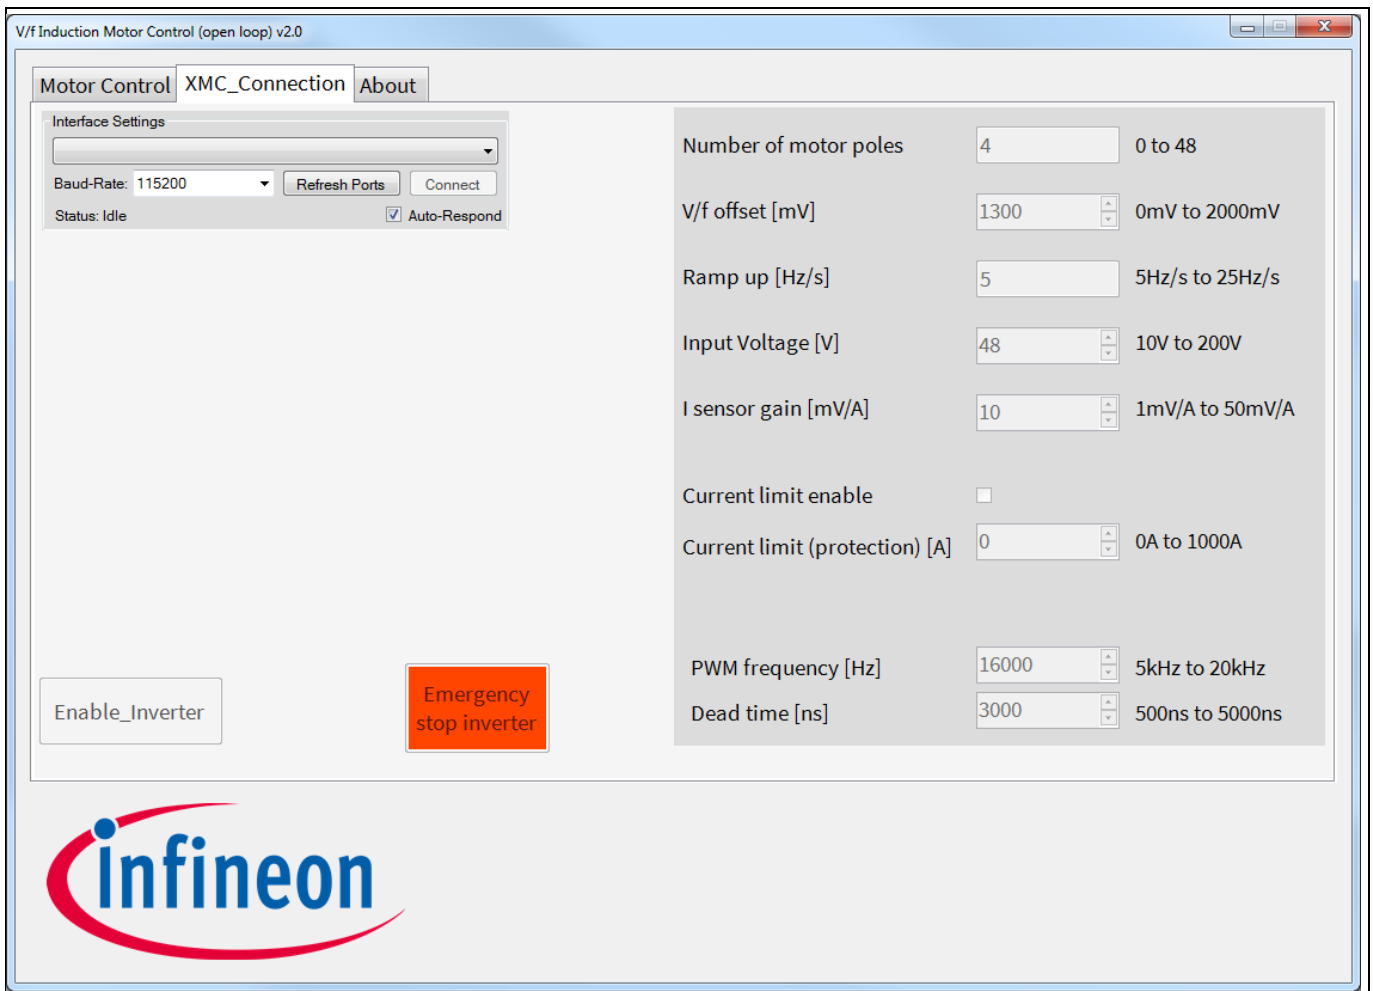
V/f Induction Motor Control (open loop) v2.0

Motor Control | XMC_Connection | About

Interface Settings

Baud-Rate: 115200 | Refresh Ports | Connect

Status: Idle | Auto-Respond

Number of motor poles | 4 | 0 to 48

V/f offset [mV] | 1300 | 0mV to 2000mV

Ramp up [Hz/s] | 5 | 5Hz/s to 25Hz/s

Input Voltage [V] | 48 | 10V to 200V

I sensor gain [mV/A] | 10 | 1mV/A to 50mV/A

Current limit enable

Current limit (protection) [A] | 0 | 0A to 1000A

PWM frequency [Hz] | 16000 | 5kHz to 20kHz

Dead time [ns] | 3000 | 500ns to 5000ns

Enable_Inverter

Emergency stop inverter

infineon